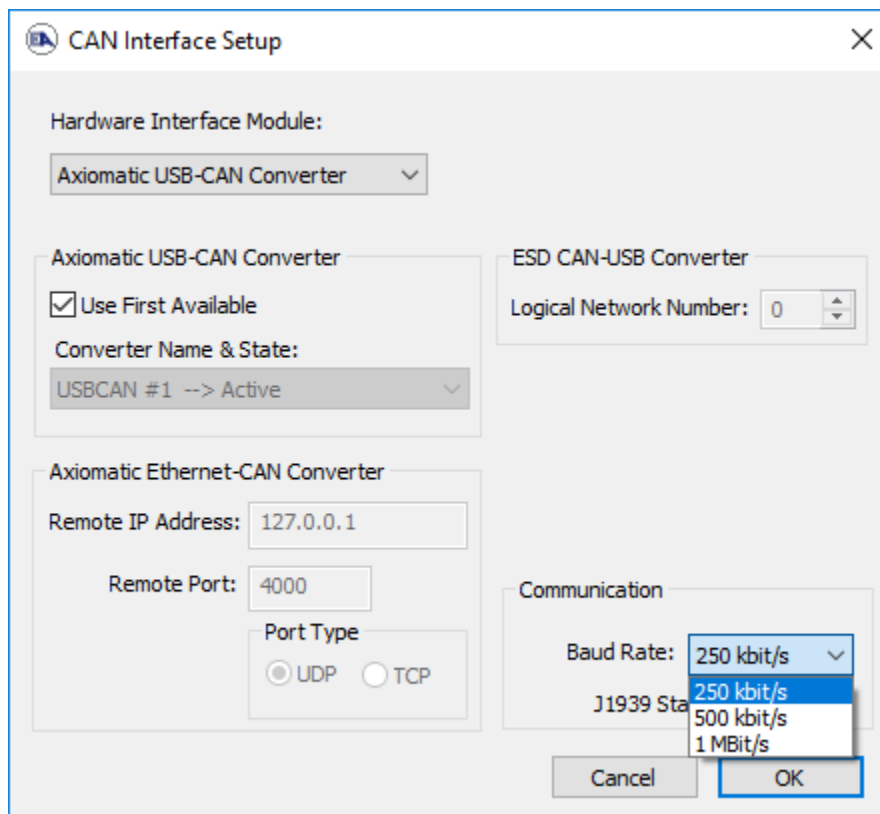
CAN Interface Setup

Hardware Interface Module:

Axiomatic USB-CAN Converter

Axiomatic USB-CAN Converter

Use First Available

Converter Name & State:

USBCAN #1 --> Active

ESD CAN-USB Converter

Logical Network Number: 0

Axiomatic Ethernet-CAN Converter

Remote IP Address: 127.0.0.1

Remote Port: 4000

Port Type

UDP TCP

Communication

Baud Rate: 250 kbit/s

250 kbit/s
500 kbit/s
1 MBit/s

J1939 Sta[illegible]

Cancel OK